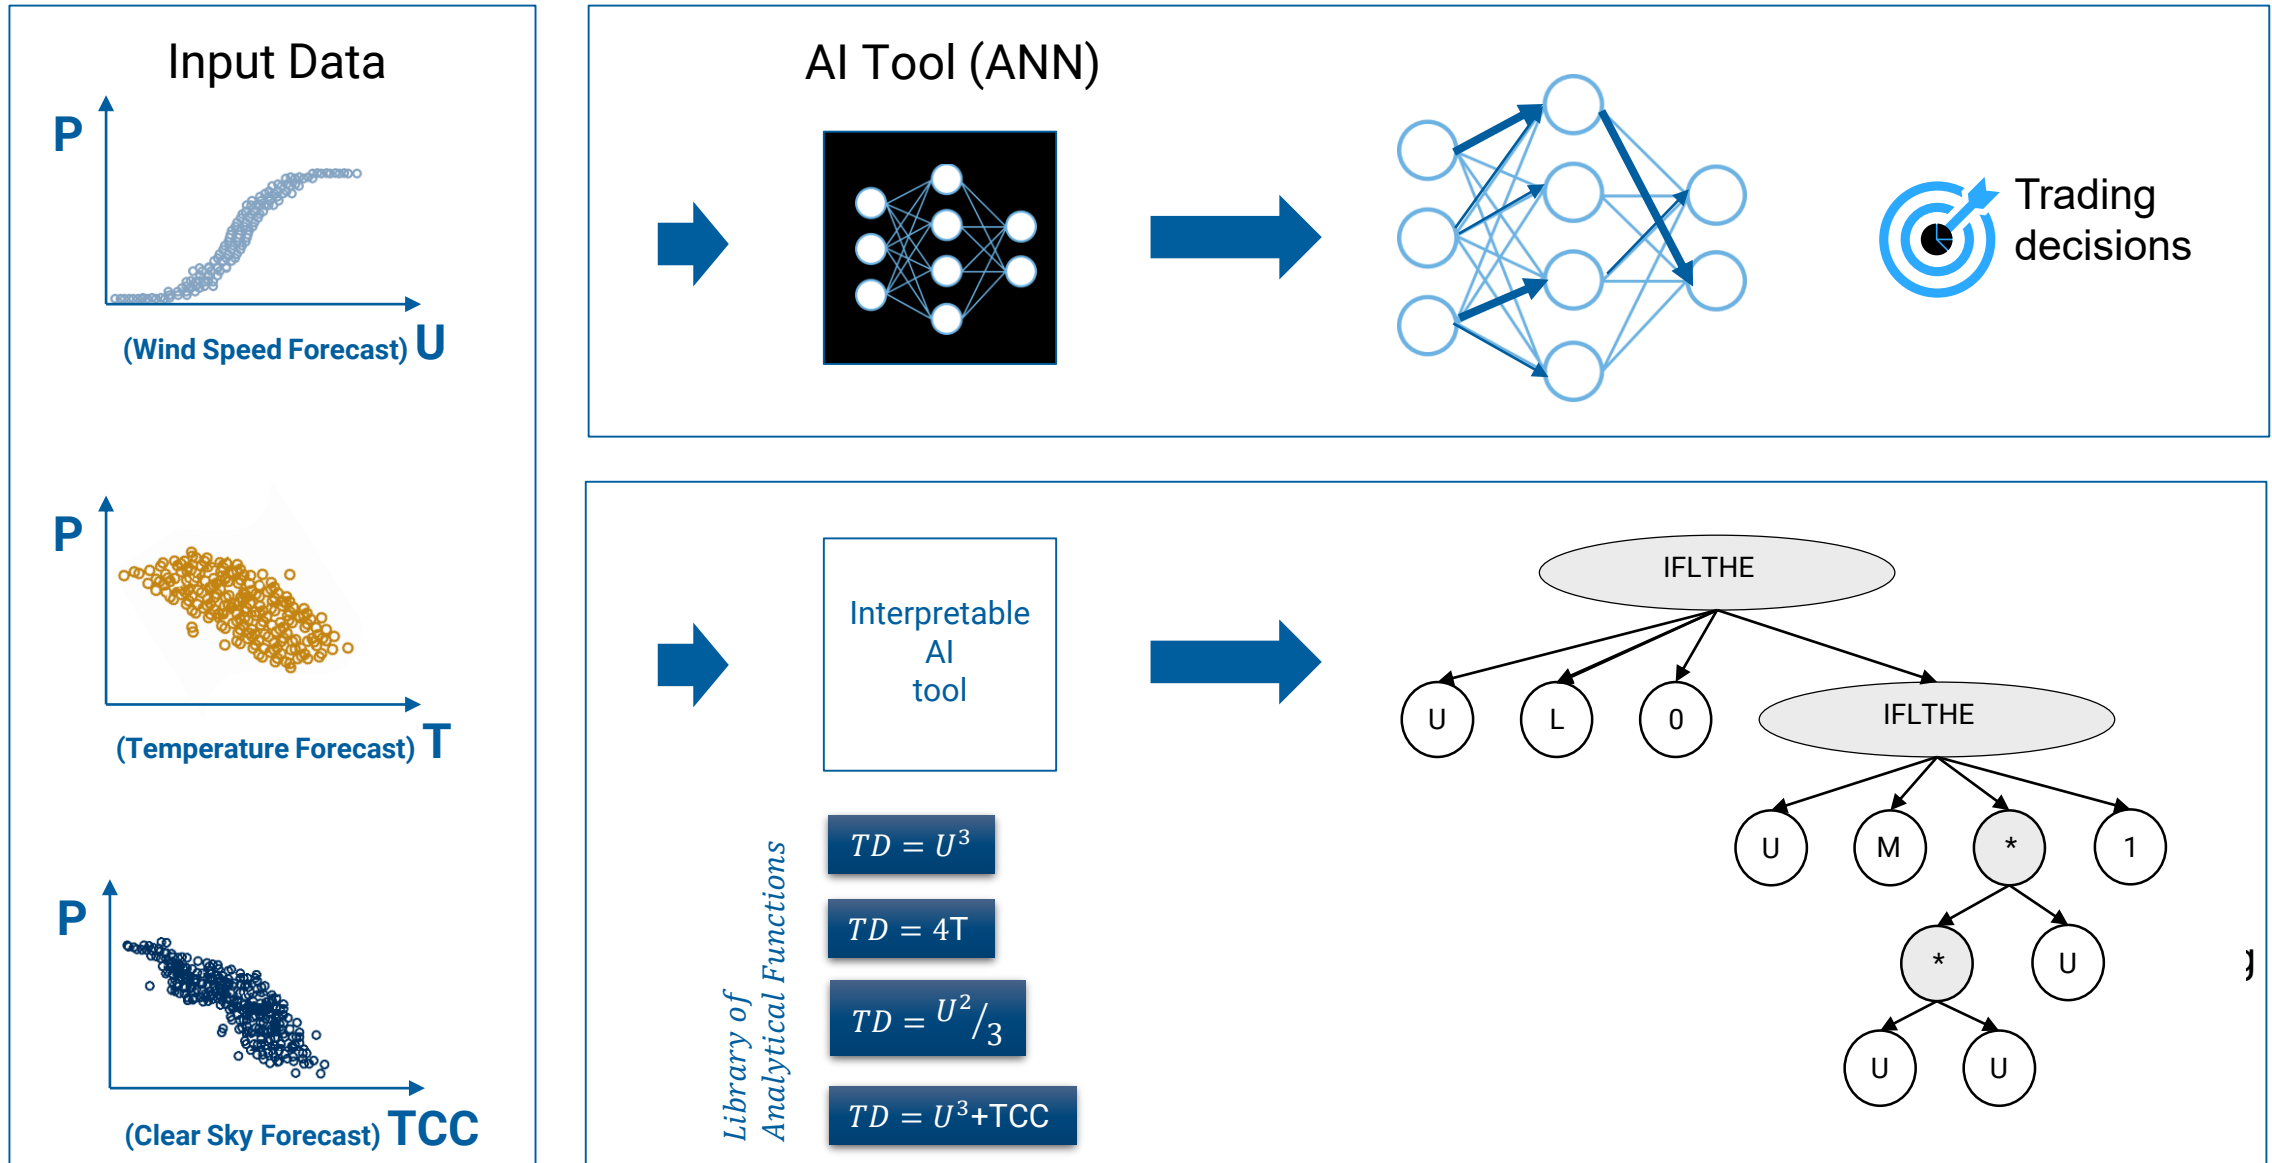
Input Data

P

(Wind Speed Forecast) U

P

(Temperature Forecast) T

P

(Clear Sky Forecast) TCC

AI Tool (ANN)

Trading decisions

Interpretable AI tool

Library of Analytical Functions

$TD = U^3$

$TD = 4T$

$TD = U^2/3$

$TD = U^3$+TCC

IFLTHE

U

L

0

IFLTHE

U

M

*

1

*

U

U

U